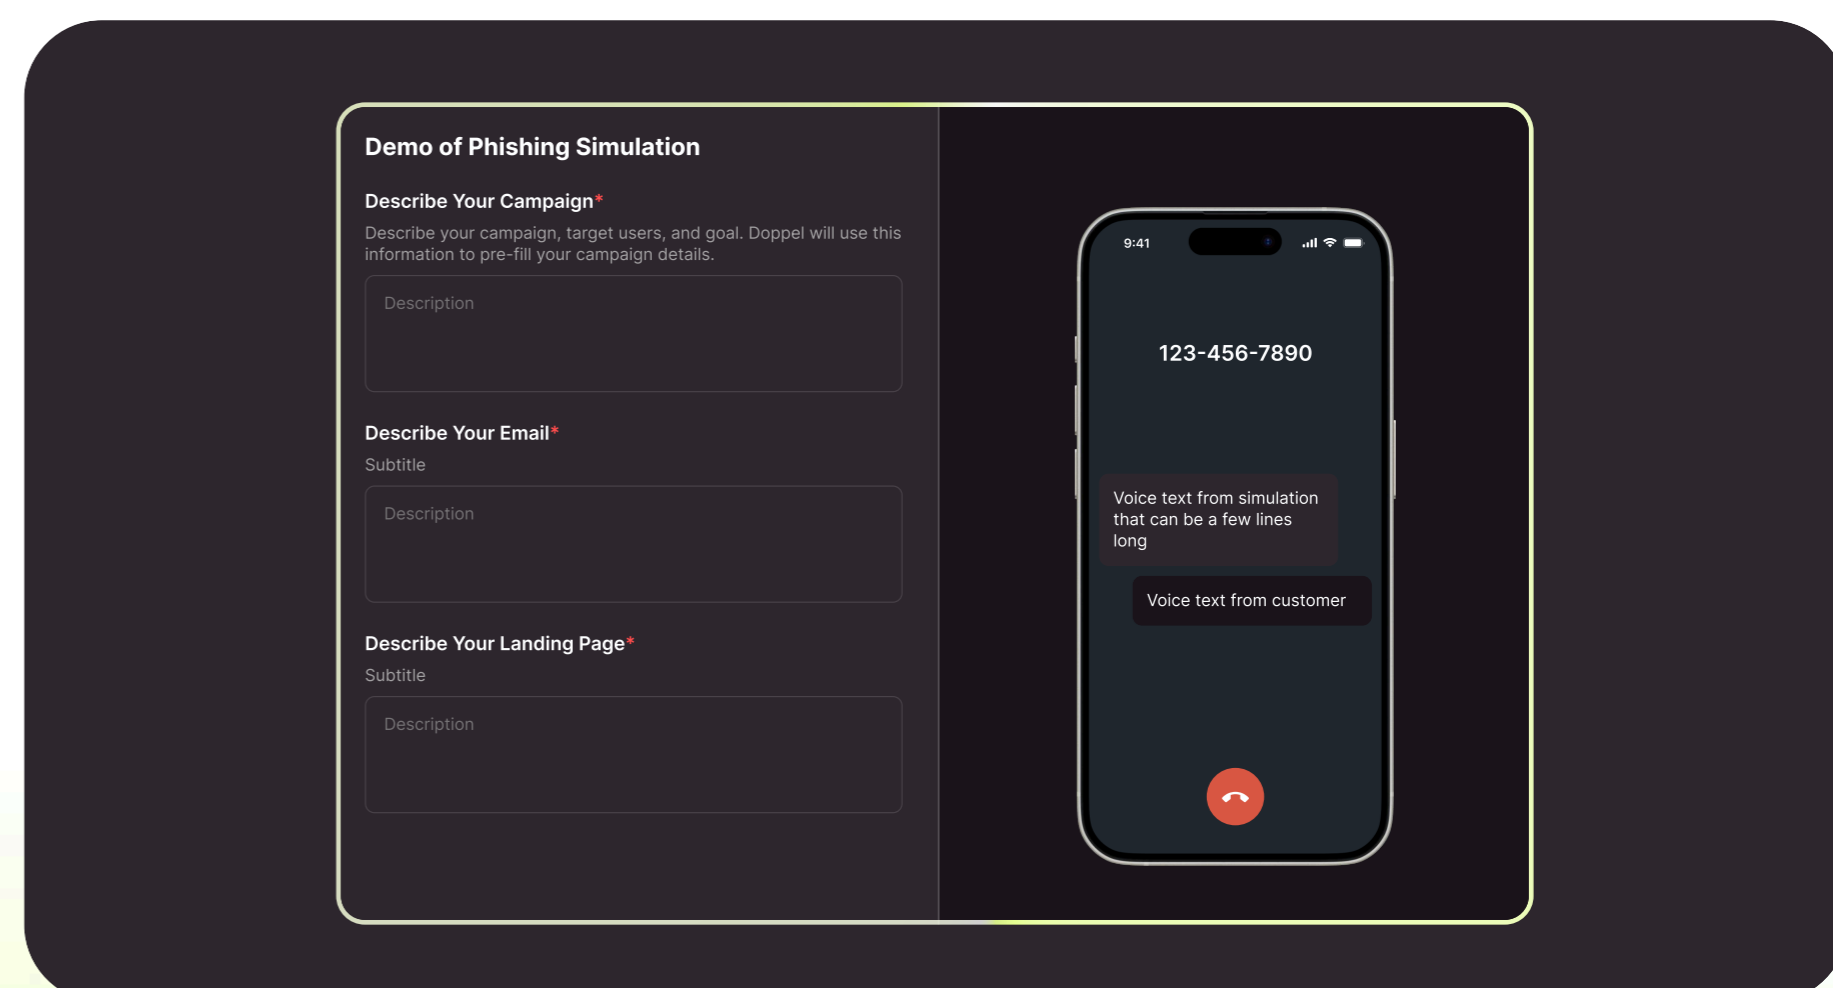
Demo of Phishing Simulation

Describe Your Campaign*

Describe your campaign, target users, and goal. Doppel will use this information to pre-fill your campaign details.

Description

Describe Your Email*

Subtitle

Description

Describe Your Landing Page*

Subtitle

Description

9:41

123-456-7890

Voice text from simulation that can be a few lines long

Voice text from customer